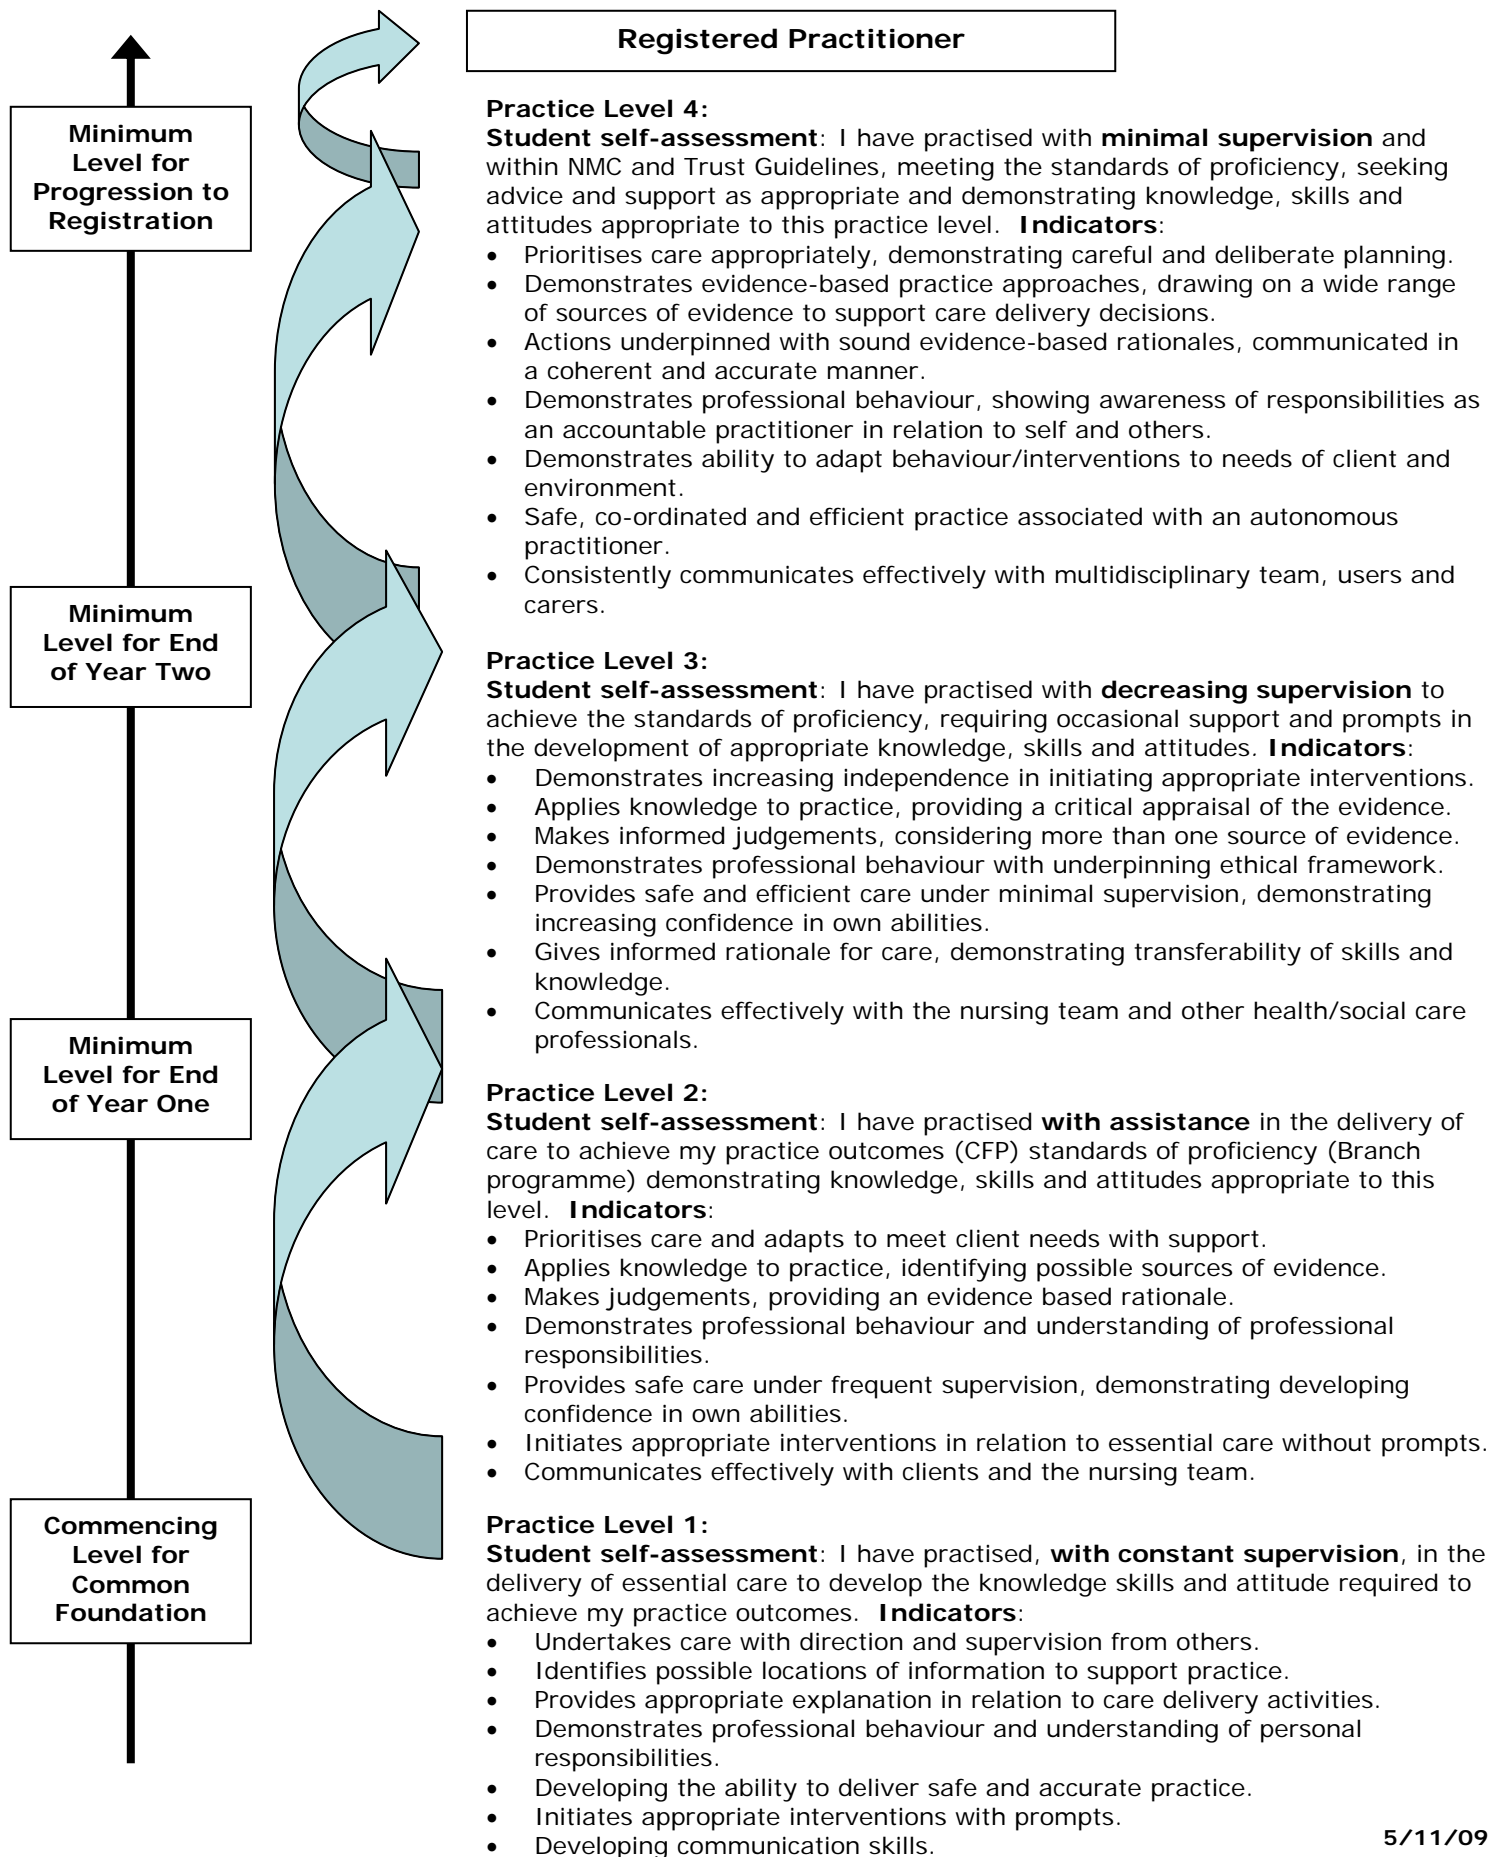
Minimum Level for Progression to Registration

Minimum Level for End of Year Two

Minimum Level for End of Year One

Commencing Level for Common Foundation

Registered Practitioner

**Practice Level 4:**
**Student self-assessment**: I have practised with **minimal supervision** and within NMC and Trust Guidelines, meeting the standards of proficiency, seeking advice and support as appropriate and demonstrating knowledge, skills and attitudes appropriate to this practice level. **Indicators**:
- Prioritises care appropriately, demonstrating careful and deliberate planning.
- Demonstrates evidence-based practice approaches, drawing on a wide range of sources of evidence to support care delivery decisions.
- Actions underpinned with sound evidence-based rationales, communicated in a coherent and accurate manner.
- Demonstrates professional behaviour, showing awareness of responsibilities as an accountable practitioner in relation to self and others.
- Demonstrates ability to adapt behaviour/interventions to needs of client and environment.
- Safe, co-ordinated and efficient practice associated with an autonomous practitioner.
- Consistently communicates effectively with multidisciplinary team, users and carers.

**Practice Level 3:**
**Student self-assessment**: I have practised with **decreasing supervision** to achieve the standards of proficiency, requiring occasional support and prompts in the development of appropriate knowledge, skills and attitudes. **Indicators**:
- Demonstrates increasing independence in initiating appropriate interventions.
- Applies knowledge to practice, providing a critical appraisal of the evidence.
- Makes informed judgements, considering more than one source of evidence.
- Demonstrates professional behaviour with underpinning ethical framework.
- Provides safe and efficient care under minimal supervision, demonstrating increasing confidence in own abilities.
- Gives informed rationale for care, demonstrating transferability of skills and knowledge.
- Communicates effectively with the nursing team and other health/social care professionals.

**Practice Level 2:**
**Student self-assessment**: I have practised **with assistance** in the delivery of care to achieve my practice outcomes (CFP) standards of proficiency (Branch programme) demonstrating knowledge, skills and attitudes appropriate to this level. **Indicators**:
- Prioritises care and adapts to meet client needs with support.
- Applies knowledge to practice, identifying possible sources of evidence.
- Makes judgements, providing an evidence based rationale.
- Demonstrates professional behaviour and understanding of professional responsibilities.
- Provides safe care under frequent supervision, demonstrating developing confidence in own abilities.
- Initiates appropriate interventions in relation to essential care without prompts.
- Communicates effectively with clients and the nursing team.

**Practice Level 1:**
**Student self-assessment**: I have practised, **with constant supervision**, in the delivery of essential care to develop the knowledge skills and attitude required to achieve my practice outcomes. **Indicators**:
- Undertakes care with direction and supervision from others.
- Identifies possible locations of information to support practice.
- Provides appropriate explanation in relation to care delivery activities.
- Demonstrates professional behaviour and understanding of personal responsibilities.
- Developing the ability to deliver safe and accurate practice.
- Initiates appropriate interventions with prompts.
- Developing communication skills.

5/11/09